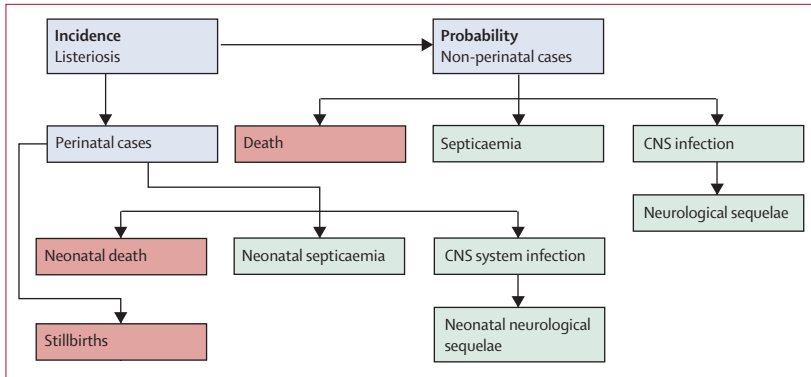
Incidence
Listeriosis

Probability
Non-perinatal cases

Perinatal cases

Death

Septicaemia

CNS infection

Neurological sequelae

Neonatal death

Neonatal septicaemia

CNS system infection

Neonatal neurological sequelae

Stillbirths